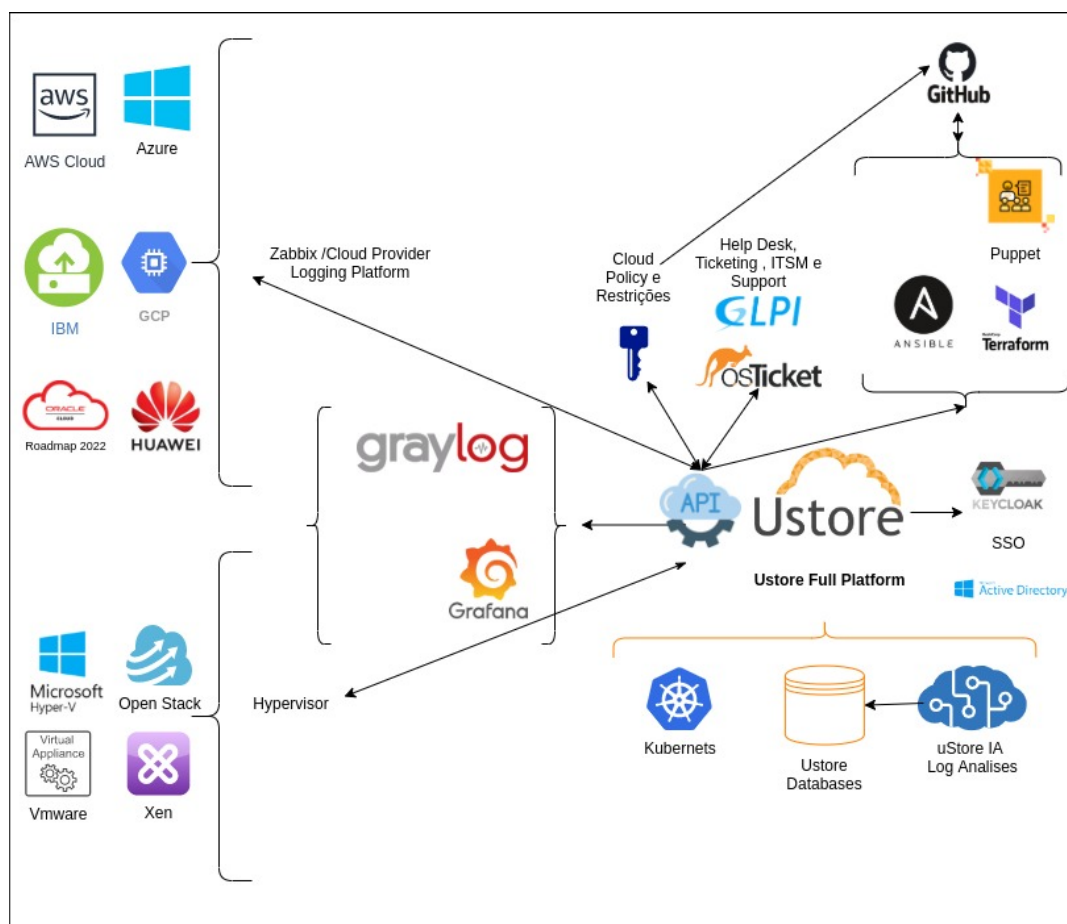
aws
AWS Cloud
Azure
IBM
GCP
ORACLE CLOUD
Roadmap 2022
HUAWEI
Zabbix /Cloud Provider Logging Platform
Cloud Policy e Restrições
Help Desk, Ticketing , ITSM e Support
GLPI
osTicket
GitHub
Puppet
ANSIBLE
Terraform
graylog
Grafana
API
Ustore
KEYCLOAK
SSO
Ustore Full Platform
Active Directory
Microsoft Hyper-V
Open Stack
Virtual Appliance
Vmware
Xen
Hypervisor
Kubernets
Ustore Databases
uStore IA Log Analises